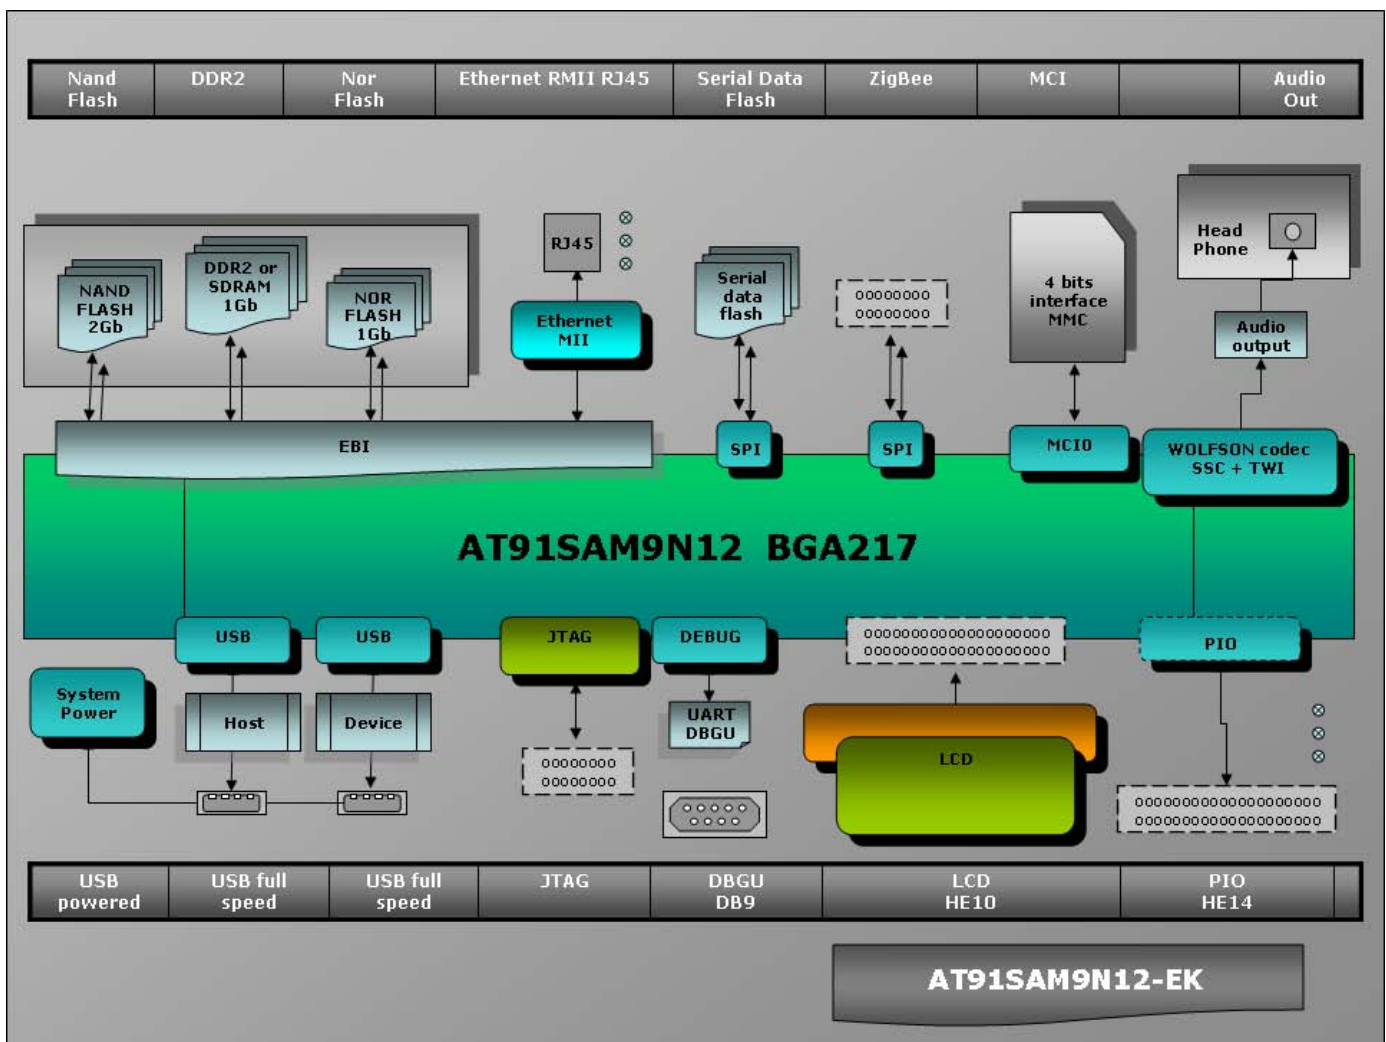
| Nand Flash | DDR2 | Nor Flash | Ethernet RMII RJ45 | Serial Data Flash | ZigBee | MCI | | Audio Out |
|---|---|---|---|---|---|---|---|---|

NAND FLASH 2Gb

DDR2 or SDRAM 1Gb

NOR FLASH 1Gb

RJ45

Ethernet MII

Serial data flash

00000000
00000000

4 bits interface MMC

Head Phone

Audio output

EBI

SPI

SPI

MCI0

WOLFSON codec SSC + TWI

AT91SAM9N12 BGA217

USB

USB

JTAG

DEBUG

0000000000000000000
0000000000000000000

PIO

System Power

Host

Device

UART DBGU

00000000
00000000

LCD

0000000000000000000
0000000000000000000

| USB powered | USB full speed | USB full speed | JTAG | DBGU DB9 | LCD HE10 | PIO HE14 |
|---|---|---|---|---|---|---|

AT91SAM9N12-EK